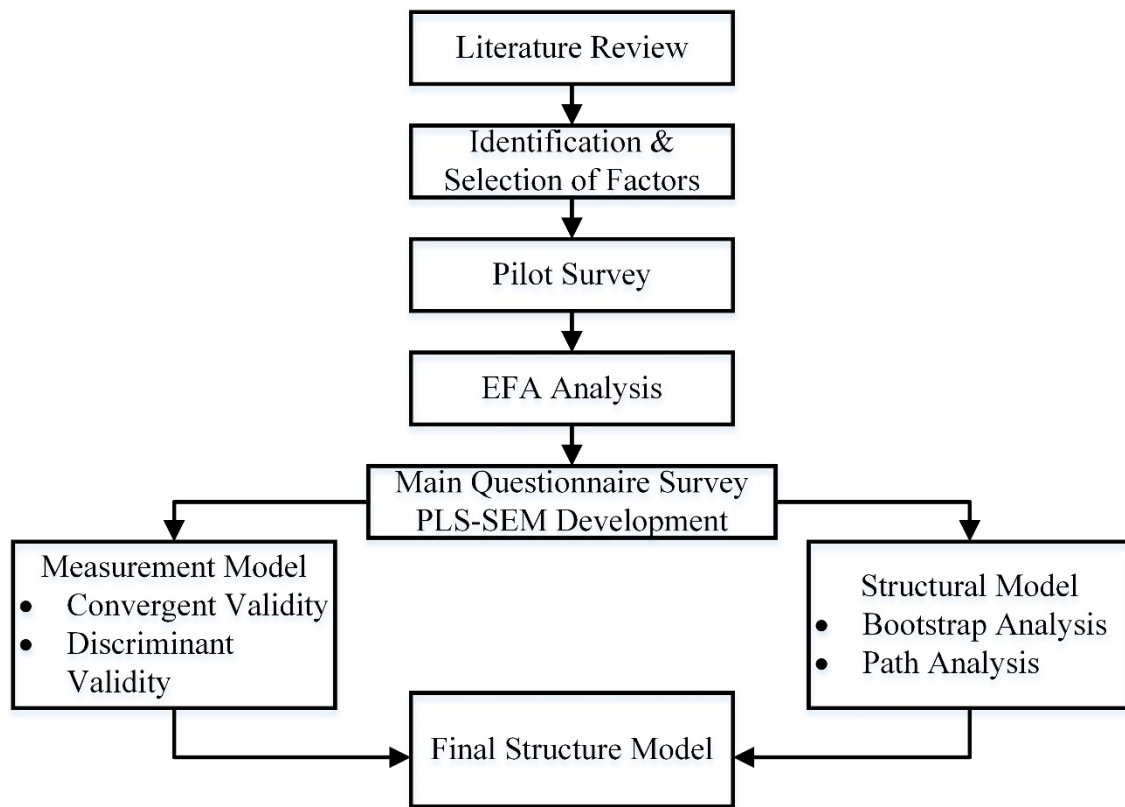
Literature Review

Identification & Selection of Factors

Pilot Survey

EFA Analysis

Main Questionnaire Survey PLS-SEM Development

Measurement Model
• Convergent Validity
• Discriminant Validity

Structural Model
• Bootstrap Analysis
• Path Analysis

Final Structure Model